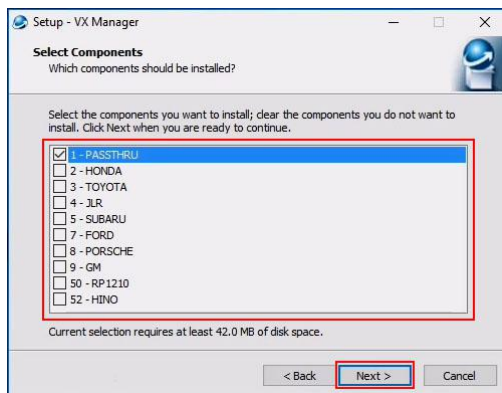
Setup - VX Manager

Select Components
Which components should be installed?

Select the components you want to install; clear the components you do not want to install. Click Next when you are ready to continue.

1 - PASSTHRU
2 - HONDA
3 - TOYOTA
4 - JLR
5 - SUBARU
7 - FORD
8 - PORSCHE
9 - GM
50 - RP1210
52 - HINO

Current selection requires at least 42.0 MB of disk space.

< Back
Next >
Cancel